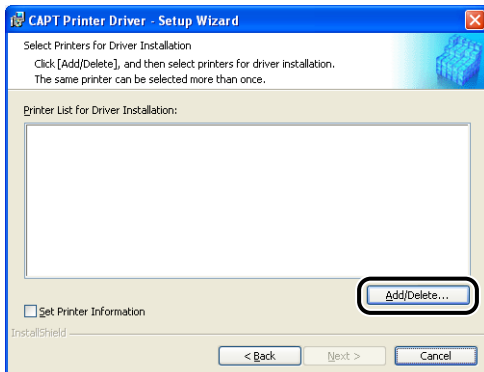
CAPT Printer Driver - Setup Wizard

Select Printers for Driver Installation

Click [Add/Delete], and then select printers for driver installation.
The same printer can be selected more than once.

Printer List for Driver Installation:

Add/Delete...

Set Printer Information

InstallShield

< Back

Next >

Cancel